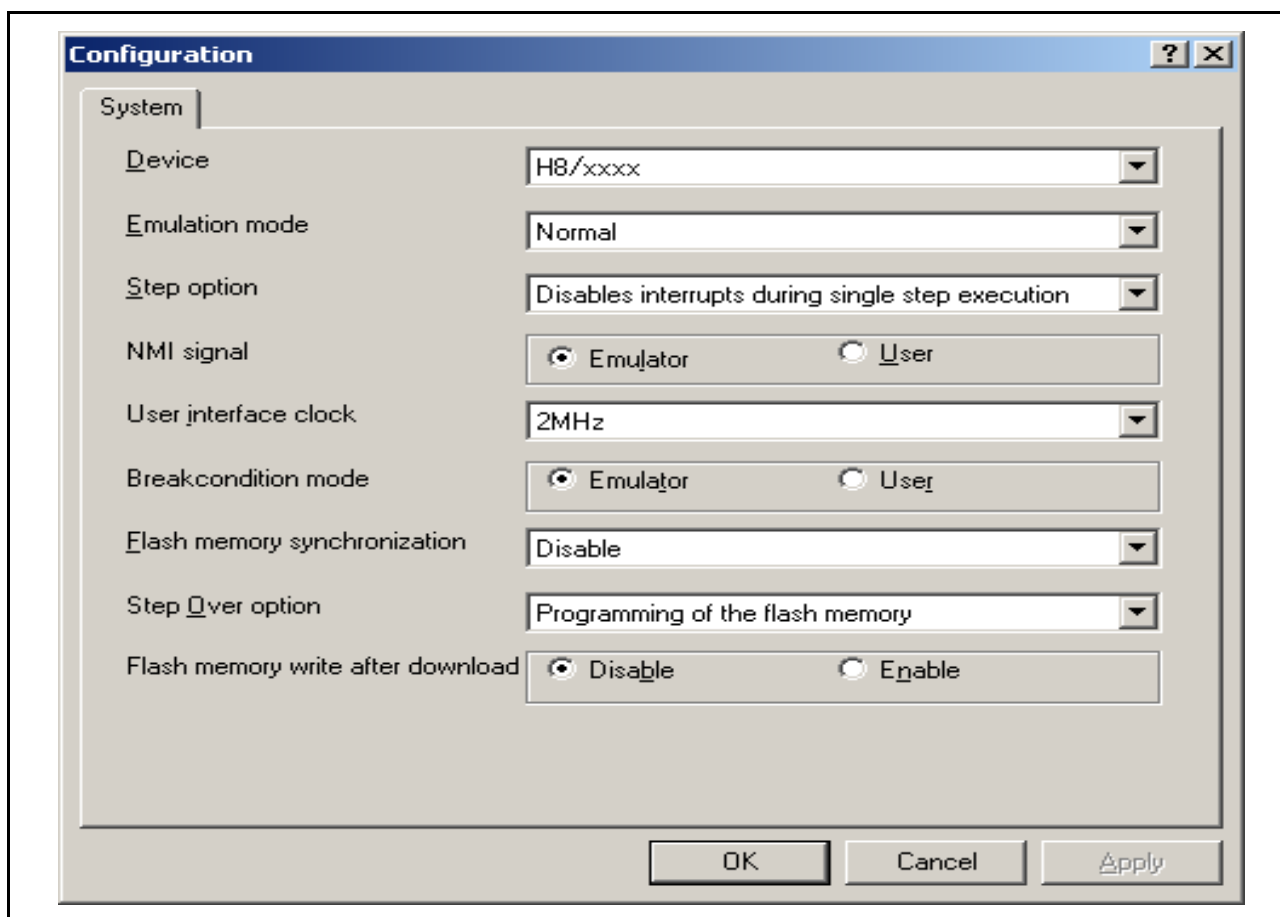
Configuration

? X

System

Device H8/xxxx

Emulation mode Normal

Step option Disables interrupts during single step execution

NMI signal Emulator User

User interface clock 2MHz

Breakcondition mode Emulator User

Flash memory synchronization Disable

Step Over option Programming of the flash memory

Flash memory write after download Disable Enable

OK Cancel Apply